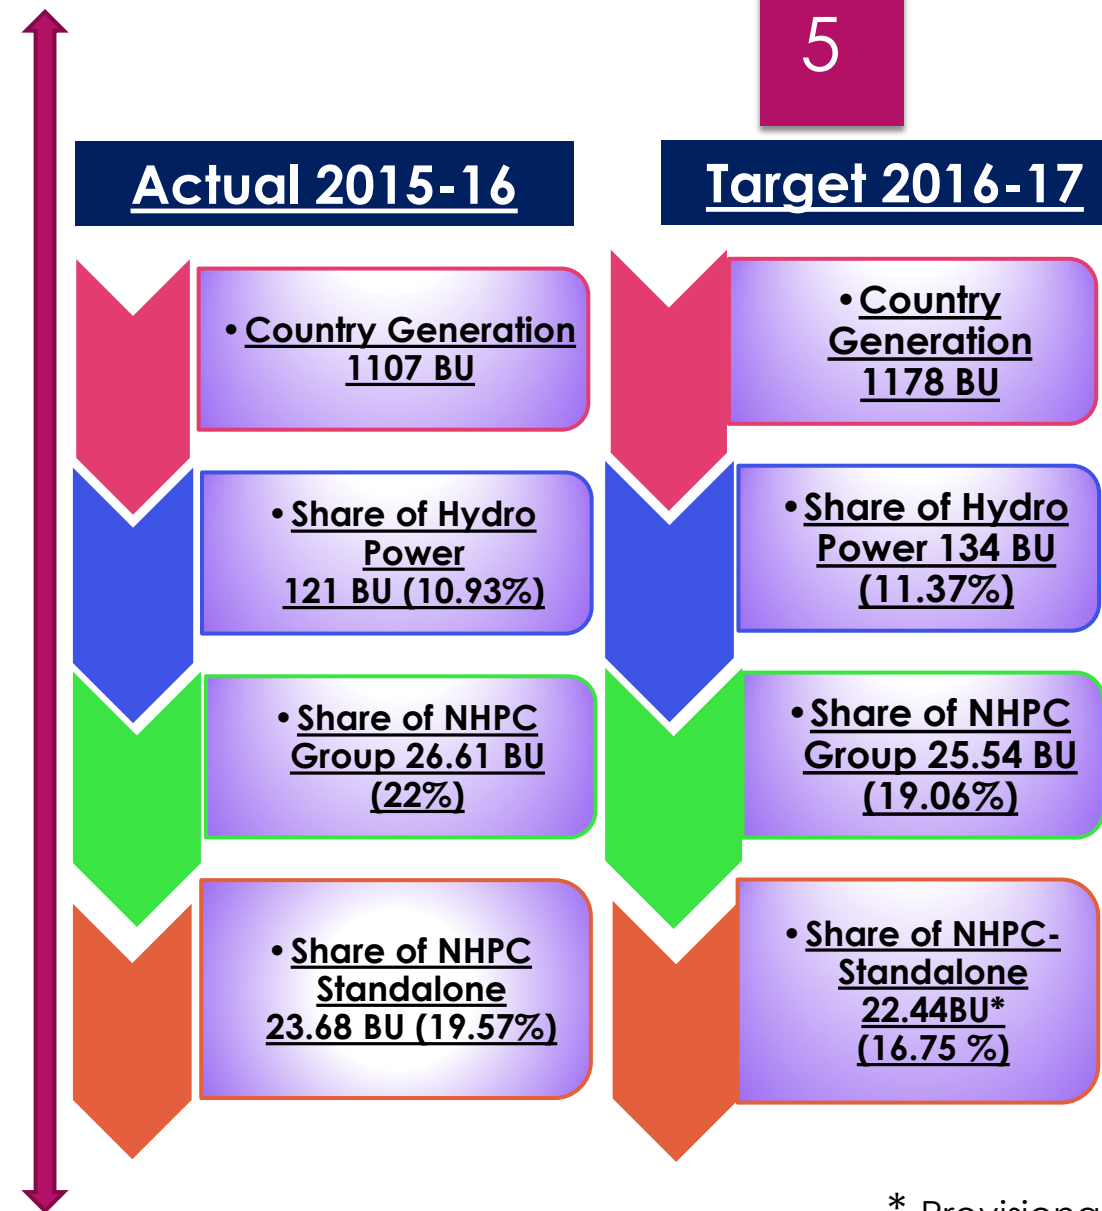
5

Actual 2015-16

Target 2016-17

• Country Generation 1107 BU

• Country Generation 1178 BU

• Share of Hydro Power 121 BU (10.93%)

• Share of Hydro Power 134 BU (11.37%)

• Share of NHPC Group 26.61 BU (22%)

• Share of NHPC Group 25.54 BU (19.06%)

• Share of NHPC Standalone 23.68 BU (19.57%)

• Share of NHPC-Standalone 22.44BU* (16.75 %)

* Provisiona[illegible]